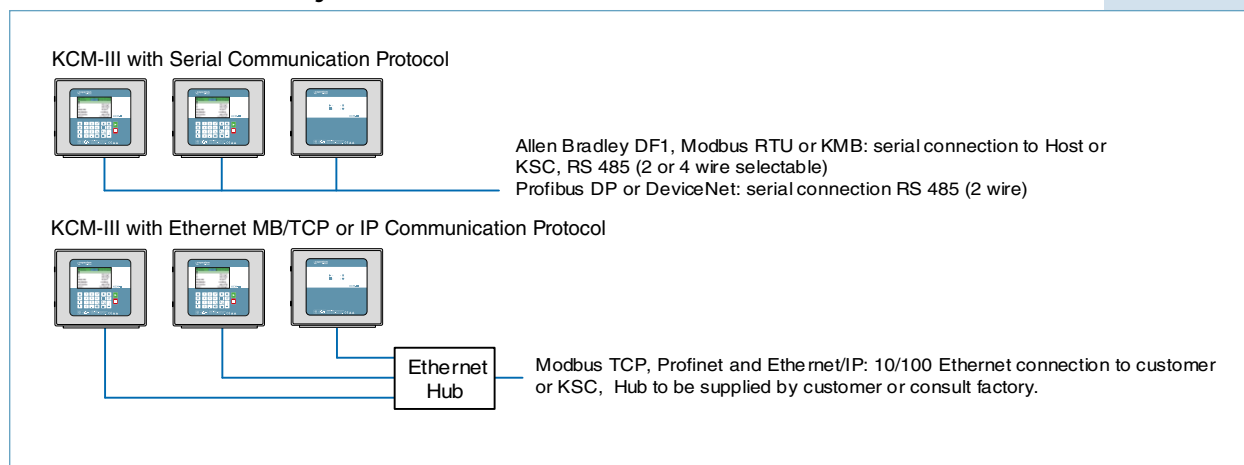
KCM-III with Serial Communication Protocol

Allen Bradley DF1, Modbus RTU or KMB: serial connection to Host or KSC, RS 485 (2 or 4 wire selectable)
Profibus DP or DeviceNet: serial connection RS 485 (2 wire)

KCM-III with Ethernet MB/TCP or IP Communication Protocol

Ethernet Hub

Modbus TCP, Profinet and Ethernet/IP: 10/100 Ethernet connection to customer or KSC, Hub to be supplied by customer or consult factory.